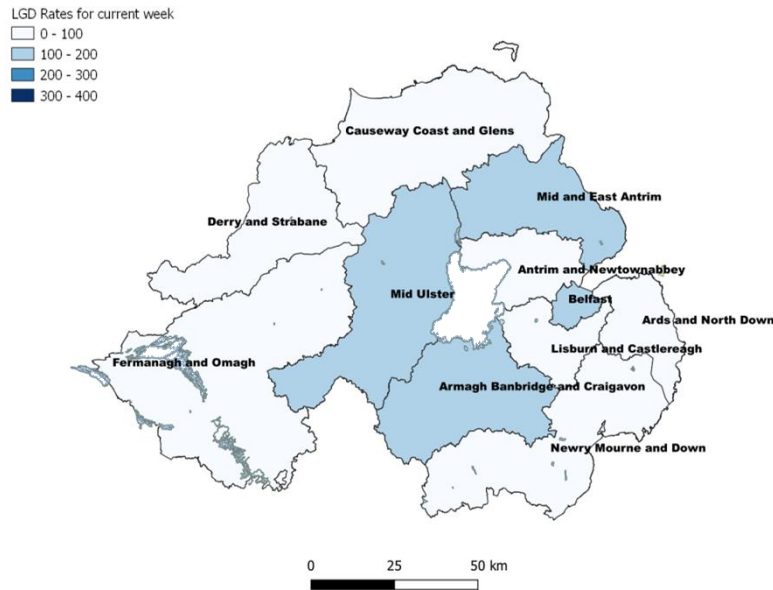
LGD Rates for current week
0 - 100
100 - 200
200 - 300
300 - 400

Causeway Coast and Glens
Mid and East Antrim
Derry and Strabane
Antrim and Newtownabbey
Mid Ulster
Belfast
Ards and North Down
Lisburn and Castlereagh
Fermanagh and Omagh
Armagh Banbridge and Craigavon
Newry Mourne and Down

0 25 50 km